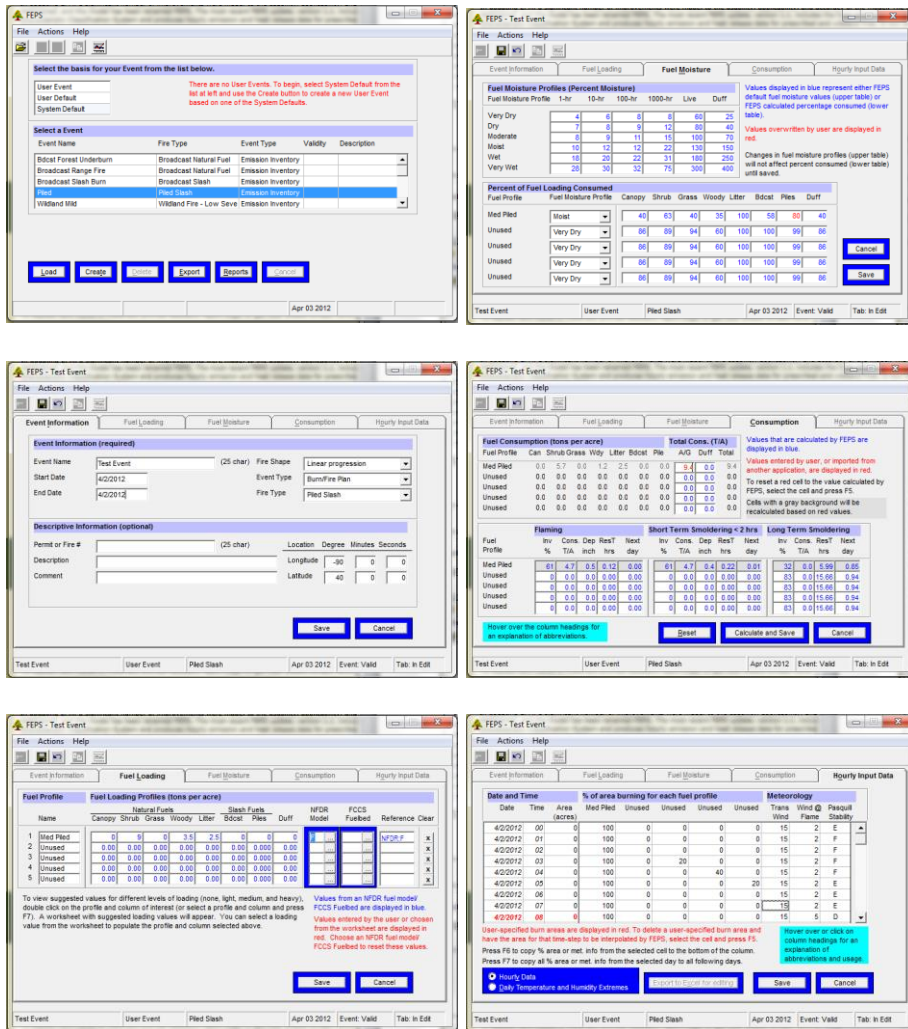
FEPS
File Actions Help

Select the basis for your Event from the list below.

User Event
User Default
System Default

There are no User Events. To begin, select System Default from the list at left and use the Create button to create a new User Event based on one of the System Defaults.

Select a Event

| Event Name | Fire Type | Event Type | Validity | Description |
|---|---|---|---|---|
| Bdcst Forest Underburn | Broadcast Natural Fuel | Emission Inventory | | |
| Broadcast Range Fire | Broadcast Natural Fuel | Emission Inventory | | |
| Broadcast Slash Burn | Broadcast Slash | Emission Inventory | | |
| Piled | Piled Slash | Emission Inventory | | |
| Wildland Wild | Wildland Fire - Low Seve | Emission Inventory | | |

Load Create Delete Export Reports Cancel

Apr 03 2012

FEPS - Test Event
File Actions Help
Event Information Fuel Loading Fuel Moisture Consumption Hourly Input Data

Fuel Moisture Profiles (Percent Moisture)

| Fuel Moisture Profile | 1-hr | 10-hr | 100-hr | 1000-hr | Live | Duff |
|---|---|---|---|---|---|---|
| Very Dry | 4 | 6 | 8 | 8 | 60 | 25 |
| Dry | 7 | 8 | 9 | 12 | 80 | 40 |
| Moderate | 8 | 9 | 11 | 15 | 100 | 70 |
| Moist | 10 | 12 | 12 | 22 | 130 | 150 |
| Wet | 18 | 20 | 22 | 31 | 180 | 250 |
| Very Wet | 28 | 30 | 32 | 75 | 300 | 400 |

Values displayed in blue represent either FEPS default fuel moisture values (upper table) or FEPS calculated percentage consumed (lower table).

Values overwritten by user are displayed in red.

Changes in fuel moisture profiles (upper table) will not affect percent consumed (lower table) until saved.

Percent of Fuel Loading Consumed

| Fuel Profile | Fuel Moisture Profile | Canopy | Shrub | Grass | Woody | Litter | Bdcst | Piles | Duff |
|---|---|---|---|---|---|---|---|---|---|
| Med Piled | Moist | 40 | 63 | 40 | 35 | 100 | 58 | 80 | 40 |
| Unused | Very Dry | 86 | 89 | 94 | 60 | 100 | 100 | 99 | 86 |
| Unused | Very Dry | 86 | 89 | 94 | 60 | 100 | 100 | 99 | 86 |
| Unused | Very Dry | 86 | 89 | 94 | 60 | 100 | 100 | 99 | 86 |
| Unused | Very Dry | 86 | 89 | 94 | 60 | 100 | 100 | 99 | 86 |

Cancel
Save

Test Event User Event Piled Slash Apr 03 2012 Event: Valid Tab: In Edit

FEPS - Test Event
File Actions Help
Event Information Fuel Loading Fuel Moisture Consumption Hourly Input Data

Event Information (required)

Event Name Test Event (25 char) Fire Shape Linear progression
Start Date 4/2/2012 Event Type Burn/Fire Plan
End Date 4/2/2012 Fire Type Piled Slash

Descriptive Information (optional)

Permit or Fire # (25 char) Location Degree Minutes Seconds
Description Longitude -90 0 0
Comment Latitude 40 0 0

Save Cancel

Test Event User Event Piled Slash Apr 03 2012 Event: Valid Tab: In Edit

FEPS - Test Event
File Actions Help
Event Information Fuel Loading Fuel Moisture Consumption Hourly Input Data

Fuel Consumption (tons per acre)

| Fuel Profile | Can | Shrub | Grass | Wdy | Litter | Bdcst | Pile | A/G | Duff | Total |
|---|---|---|---|---|---|---|---|---|---|---|
| Med Piled | 0.0 | 5.7 | 0.0 | 1.2 | 2.5 | 0.0 | 0.0 | 9.4 | 0.0 | 9.4 |
| Unused | 0.0 | 0.0 | 0.0 | 0.0 | 0.0 | 0.0 | 0.0 | 0.0 | 0.0 | 0.0 |
| Unused | 0.0 | 0.0 | 0.0 | 0.0 | 0.0 | 0.0 | 0.0 | 0.0 | 0.0 | 0.0 |
| Unused | 0.0 | 0.0 | 0.0 | 0.0 | 0.0 | 0.0 | 0.0 | 0.0 | 0.0 | 0.0 |
| Unused | 0.0 | 0.0 | 0.0 | 0.0 | 0.0 | 0.0 | 0.0 | 0.0 | 0.0 | 0.0 |

Total Cons. (T/A)

Values that are calculated by FEPS are displayed in blue.

Values entered by user, or imported from another application, are displayed in red.

To reset a red cell to the value calculated by FEPS, select the cell and press F5.

Cells with a gray background will be recalculated based on red values.

Flaming / Short Term Smoldering < 2 hrs / Long Term Smoldering

| Fuel Profile | Inv % | Cons. T/A | Dep inch | ResT hrs | Next day | Inv % | Cons. T/A | Dep inch | ResT hrs | Next day | Inv % | Cons. T/A | ResT hrs | Next day |
|---|---|---|---|---|---|---|---|---|---|---|---|---|---|---|
| Med Piled | 61 | 4.7 | 0.5 | 0.12 | 0.00 | 61 | 4.7 | 0.4 | 0.22 | 0.01 | 32 | 0.0 | 5.99 | 0.85 |
| Unused | 0 | 0.0 | 0.0 | 0.00 | 0.00 | 0 | 0.0 | 0.0 | 0.00 | 0.00 | 83 | 0.0 | 15.66 | 0.94 |
| Unused | 0 | 0.0 | 0.0 | 0.00 | 0.00 | 0 | 0.0 | 0.0 | 0.00 | 0.00 | 83 | 0.0 | 15.66 | 0.94 |
| Unused | 0 | 0.0 | 0.0 | 0.00 | 0.00 | 0 | 0.0 | 0.0 | 0.00 | 0.00 | 83 | 0.0 | 15.66 | 0.94 |
| Unused | 0 | 0.0 | 0.0 | 0.00 | 0.00 | 0 | 0.0 | 0.0 | 0.00 | 0.00 | 83 | 0.0 | 15.66 | 0.94 |

Hover over the column headings for an explanation of abbreviations.

Reset Calculate and Save Cancel

Test Event User Event Piled Slash Apr 03 2012 Event: Valid Tab: In Edit

FEPS - Test Event
File Actions Help
Event Information Fuel Loading Fuel Moisture Consumption Hourly Input Data

Fuel Profile / Fuel Loading Profiles (tons per acre)
Natural Fuels / Slash Fuels

| | Name | Canopy | Shrub | Grass | Woody | Litter | Bdcst | Piles | Duff | NFDR Model | FCCS Fuelbed | Reference | Clear |
|---|---|---|---|---|---|---|---|---|---|---|---|---|---|
| 1 | Med Piled | 0 | 9 | 0 | 3.5 | 2.5 | 0 | 0 | 0 | ... | ... | NFDR F | x |
| 2 | Unused | 0.00 | 0.00 | 0.00 | 0.00 | 0.00 | 0.00 | 0.000 | 0.00 | ... | ... | | x |
| 3 | Unused | 0.00 | 0.00 | 0.00 | 0.00 | 0.00 | 0.00 | 0.000 | 0.00 | ... | ... | | x |
| 4 | Unused | 0.00 | 0.00 | 0.00 | 0.00 | 0.00 | 0.00 | 0.000 | 0.00 | ... | ... | | x |
| 5 | Unused | 0.00 | 0.00 | 0.00 | 0.00 | 0.00 | 0.00 | 0.000 | 0.00 | ... | ... | | x |

To view suggested values for different levels of loading (none, light, medium, and heavy), double click on the profile and column of interest (or select a profile and column and press F7). A worksheet with suggested loading values will appear. You can select a loading value from the worksheet to populate the profile and column selected above.

Values from an NFDR fuel model/ FCCS Fuelbed are displayed in blue.
Values entered by the user or chosen from the worksheet are displayed in red. Choose an NFDR fuel model/ FCCS Fuelbed to reset these values.

Save Cancel

Test Event User Event Piled Slash Apr 03 2012 Event: Valid Tab: In Edit

FEPS - Test Event
File Actions Help
Event Information Fuel Loading Fuel Moisture Consumption Hourly Input Data

Date and Time / % of area burning for each fuel profile / Meteorology

| Date | Time | Area (acres) | Med Piled | Unused | Unused | Unused | Unused | Trans Wind | Wind @ Flame | Pasquill Stability |
|---|---|---|---|---|---|---|---|---|---|---|
| 4/2/2012 | 00 | 0 | 100 | 0 | 0 | 0 | 0 | 15 | 2 | E |
| 4/2/2012 | 01 | 0 | 100 | 0 | 0 | 0 | 0 | 15 | 2 | F |
| 4/2/2012 | 02 | 0 | 100 | 0 | 0 | 0 | 0 | 15 | 2 | F |
| 4/2/2012 | 03 | 0 | 100 | 0 | 20 | 0 | 0 | 15 | 2 | F |
| 4/2/2012 | 04 | 0 | 100 | 0 | 0 | 40 | 0 | 15 | 2 | F |
| 4/2/2012 | 05 | 0 | 100 | 0 | 0 | 0 | 20 | 15 | 2 | E |
| 4/2/2012 | 06 | 0 | 100 | 0 | 0 | 0 | 0 | 15 | 2 | E |
| 4/2/2012 | 07 | 0 | 100 | 0 | 0 | 0 | 0 | 15 | 2 | E |
| 4/2/2012 | 08 | 0 | 100 | 0 | 0 | 0 | 0 | 15 | 5 | D |

User-specified burn areas are displayed in red. To delete a user-specified burn area and have the area for that time-step to be interpolated by FEPS, select the cell and press F5.
Press F6 to copy % area or met. info from the selected cell to the bottom of the column.
Press F7 to copy all % area or met. info from the selected day to all following days.

Hover over or click on column headings for an explanation of abbreviations and usage.

Hourly Data
Daily Temperature and Humidity Extremes

Export to Excel for editing Save Cancel

Test Event User Event Piled Slash Apr 03 2012 Event: Valid Tab: In Edit